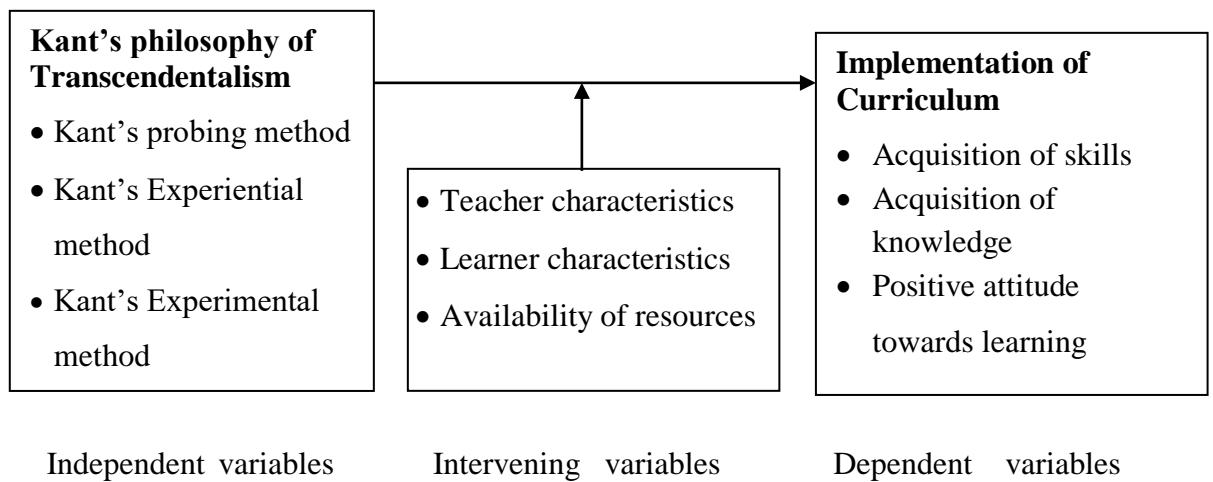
**Kant's philosophy of Transcendentalism**

- Kant's probing method
- Kant's Experiential method
- Kant's Experimental method

- Teacher characteristics
- Learner characteristics
- Availability of resources

**Implementation of Curriculum**

- Acquisition of skills
- Acquisition of knowledge
- Positive attitude towards learning

Independent variables

Intervening variables

Dependent variables